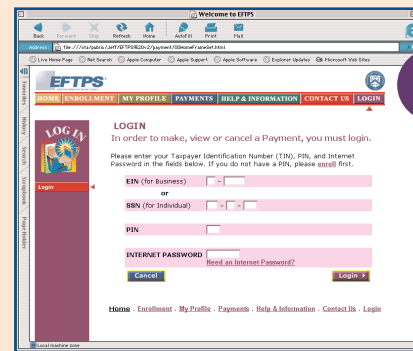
Welcome to EFTPS

Back Forward Stop Refresh Home AutoFill Print Mail

Address file:///sts/public/Jeff/EFTPS%20v2/payment/00HomeFrameSet.html

Live Home Page Net Search Apple Computer Apple Support Apple Software Explorer Updates Microsoft Web Sites

Favorites History Search Scrapbook Page Holder

EFTPS

HOME ENROLLMENT MY PROFILE PAYMENTS HELP & INFORMATION CONTACT US LOGIN

LOG IN

Login

LOGIN

In order to make, view or cancel a Payment, you must login.

Please enter your Taxpayer Identification Number (TIN), PIN, and Internet Password in the fields below. If you do not have a PIN, please enroll first.

EIN (for Business) -

or

SSN (for Individual) - -

PIN

INTERNET PASSWORD

Need an Internet Password?

Cancel

Login

Home . Enrollment . My Profile . Payments . Help & Information . Contact Us . Login

Local machine zone